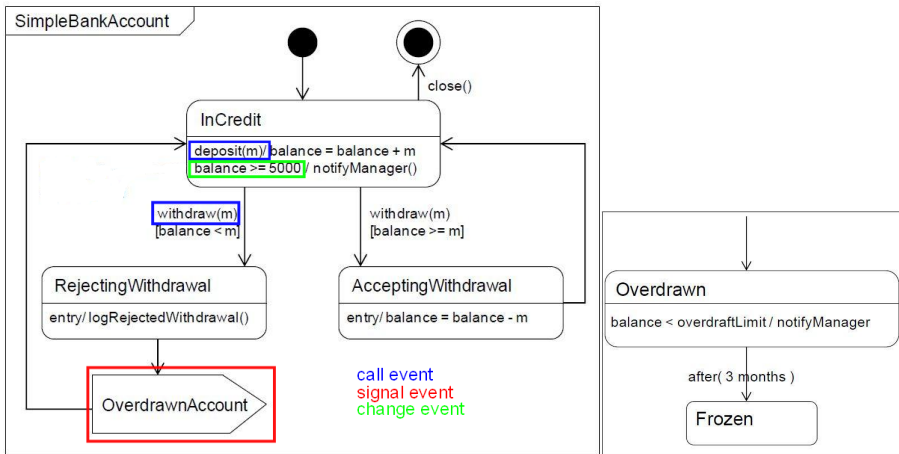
SimpleBankAccount

close()

InCredit

deposit(m)/ balance = balance + m
balance >= 5000 / notifyManager()

withdraw(m)
[balance < m]

withdraw(m)
[balance >= m]

RejectingWithdrawal

entry/ logRejectedWithdrawal()

AcceptingWithdrawal

entry/ balance = balance - m

OverdrawnAccount

call event
signal event
change event

Overdrawn

balance < overdraftLimit / notifyManager

after( 3 months )

Frozen